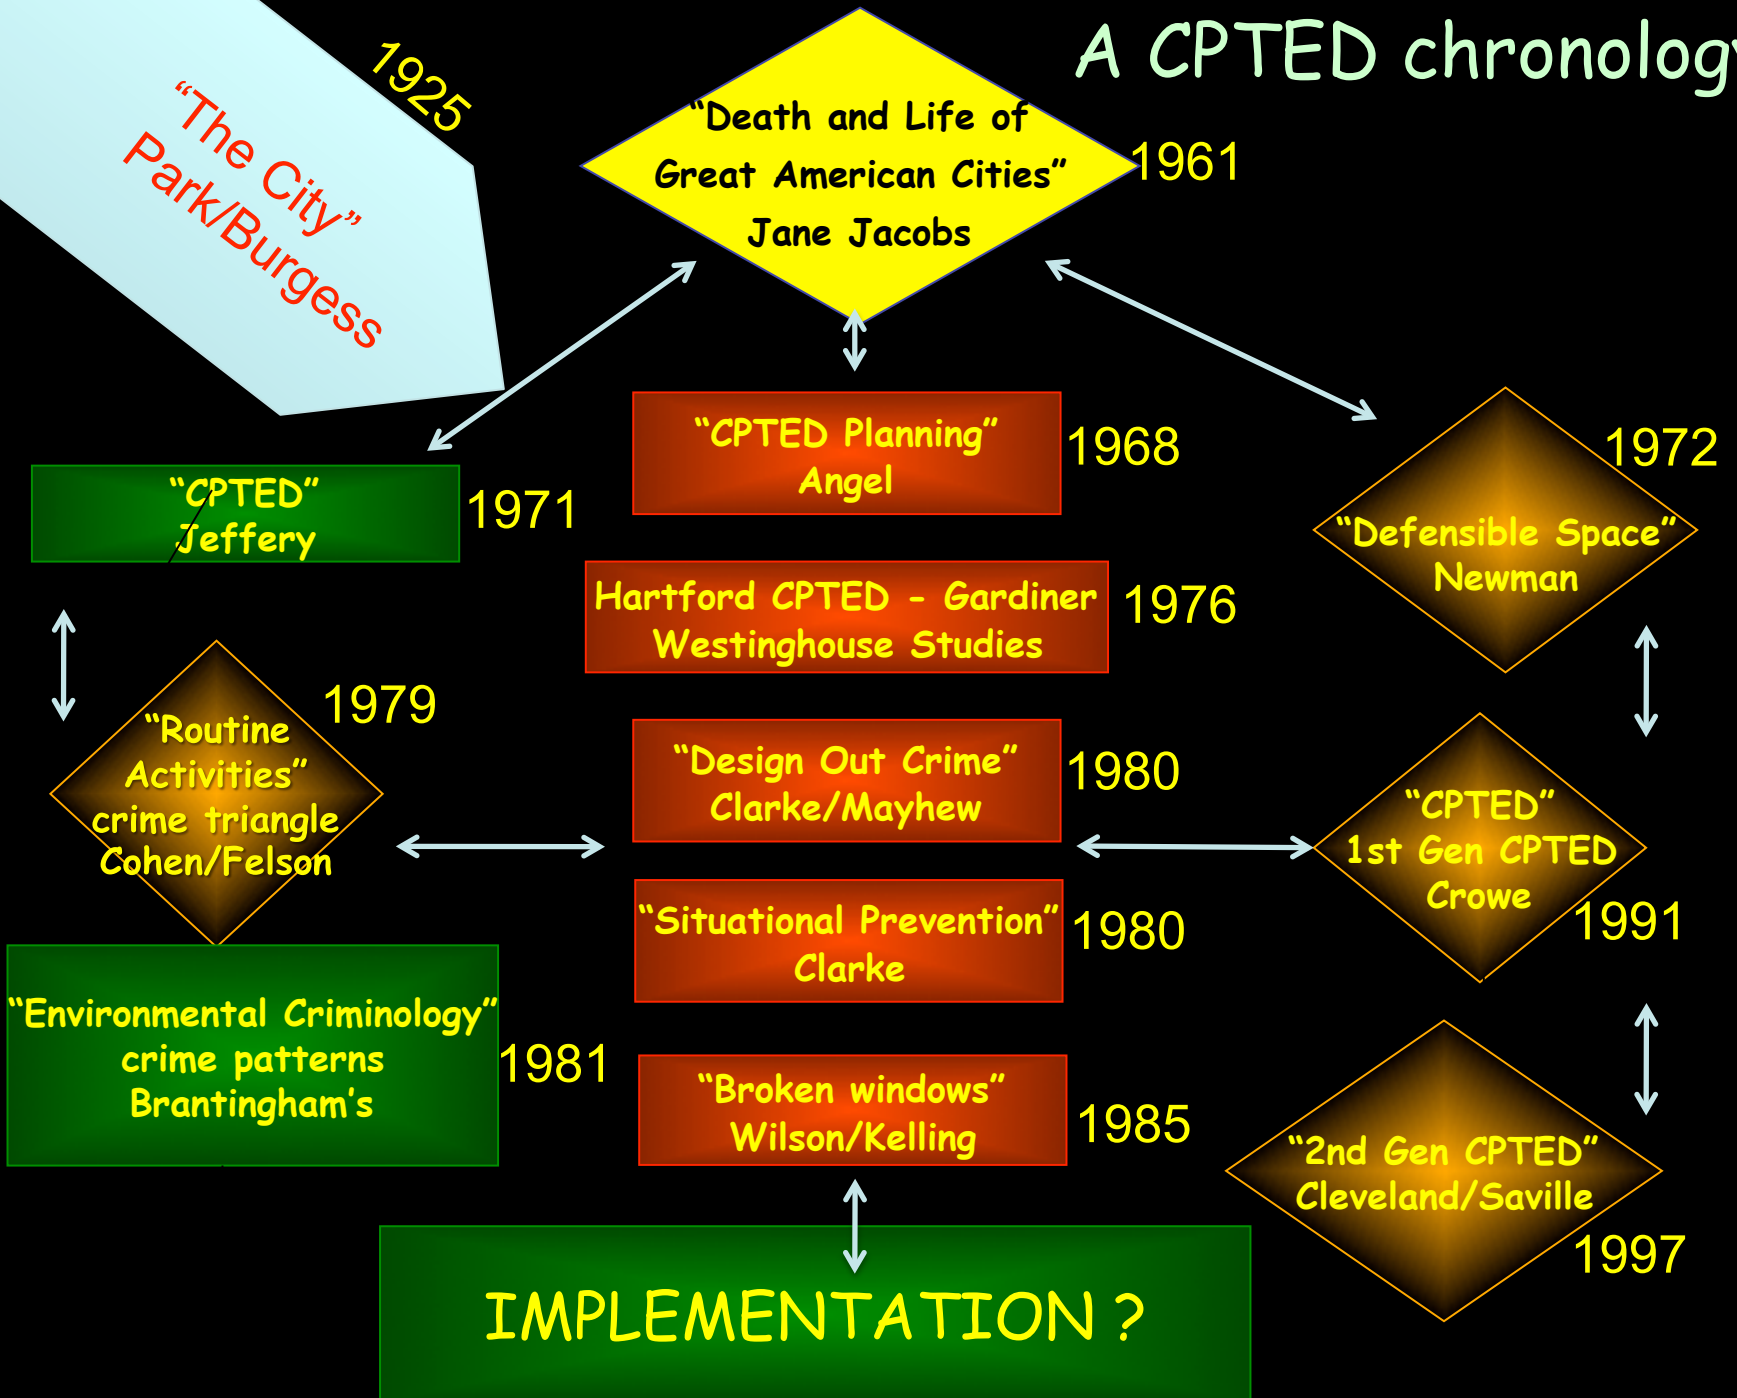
A CPTED chronolog

1925

"The City"
Park/Burgess

"Death and Life of
Great American Cities"
Jane Jacobs

1961

"CPTED Planning"
Angel

1968

"CPTED"
Jeffery

1971

1972

"Defensible Space"
Newman

Hartford CPTED - Gardiner
Westinghouse Studies

1976

1979

"Routine
Activities"
crime triangle
Cohen/Felson

"Design Out Crime"
Clarke/Mayhew

1980

"CPTED"
1st Gen CPTED
Crowe

1991

"Situational Prevention"
Clarke

1980

"Environmental Criminology"
crime patterns
Brantingham's

1981

"Broken windows"
Wilson/Kelling

1985

"2nd Gen CPTED"
Cleveland/Saville

1997

IMPLEMENTATION ?